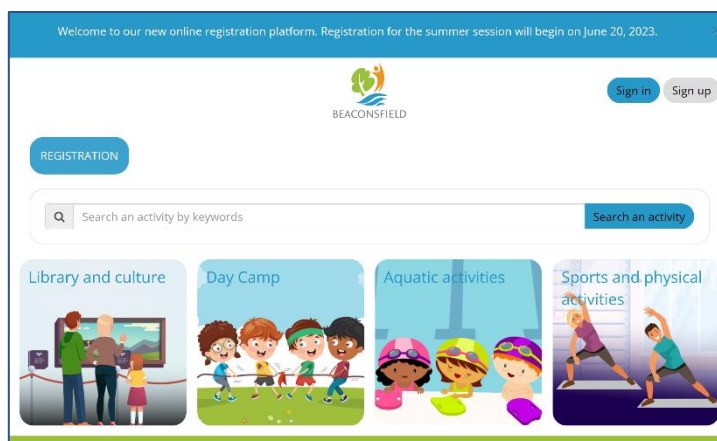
Welcome to our new online registration platform. Registration for the summer session will begin on June 20, 2023.

BEACONSFIELD

Sign in

Sign up

REGISTRATION

Search an activity by keywords

Search an activity

Library and culture

Day Camp

Aquatic activities

Sports and physical activities